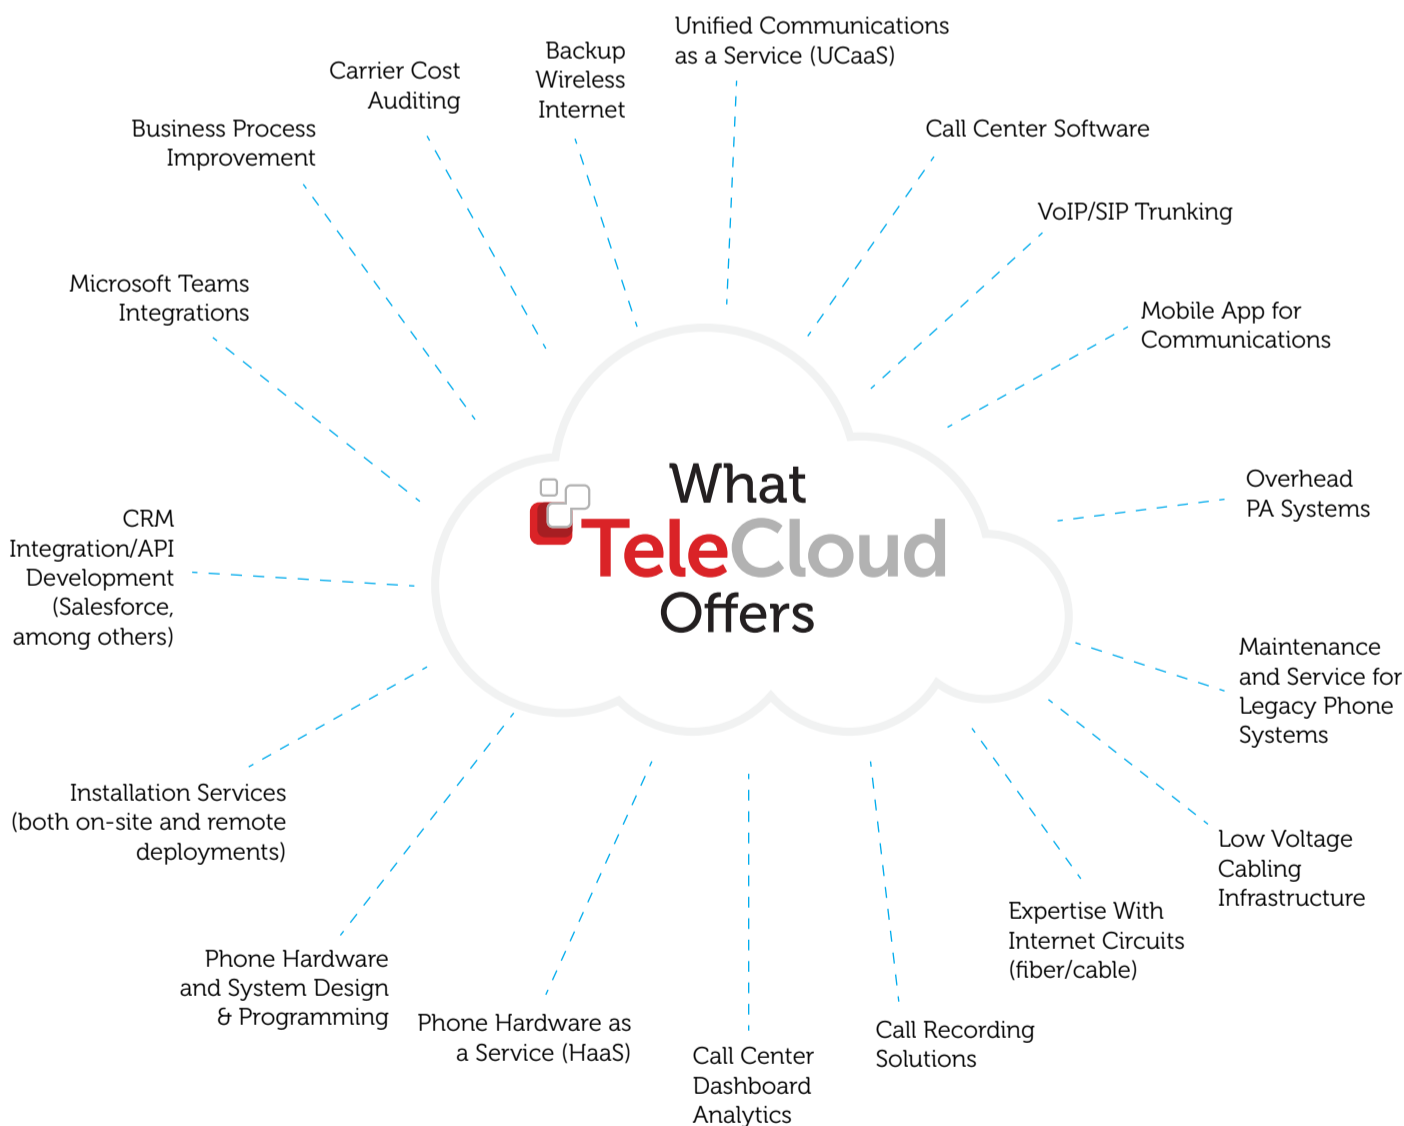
What TeleCloud Offers

Unified Communications as a Service (UCaaS)

Call Center Software

VoIP/SIP Trunking

Mobile App for Communications

Overhead PA Systems

Maintenance and Service for Legacy Phone Systems

Low Voltage Cabling Infrastructure

Expertise With Internet Circuits (fiber/cable)

Call Recording Solutions

Call Center Dashboard Analytics

Phone Hardware as a Service (HaaS)

Phone Hardware and System Design & Programming

Installation Services (both on-site and remote deployments)

CRM Integration/API Development (Salesforce, among others)

Microsoft Teams Integrations

Business Process Improvement

Carrier Cost Auditing

Backup Wireless Internet